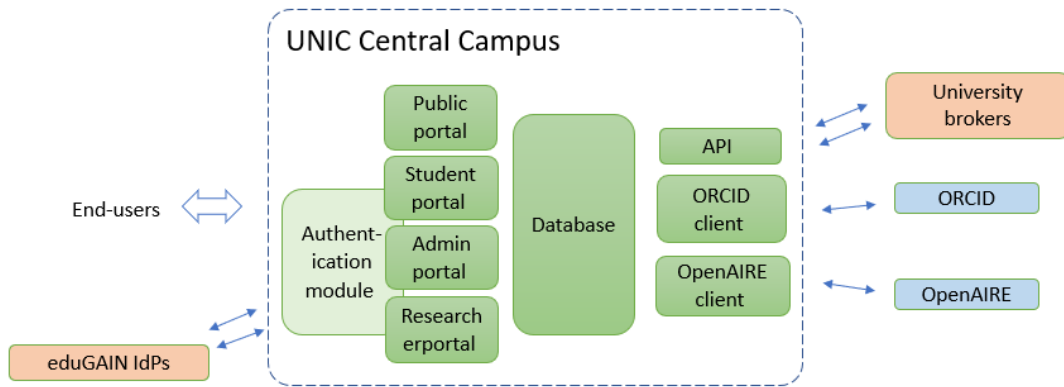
UNIC Central Campus

End-users

Authentication module

Public portal

Student portal

Admin portal

Research erportal

Database

API

ORCID client

OpenAIRE client

University brokers

ORCID

OpenAIRE

eduGAIN IdPs